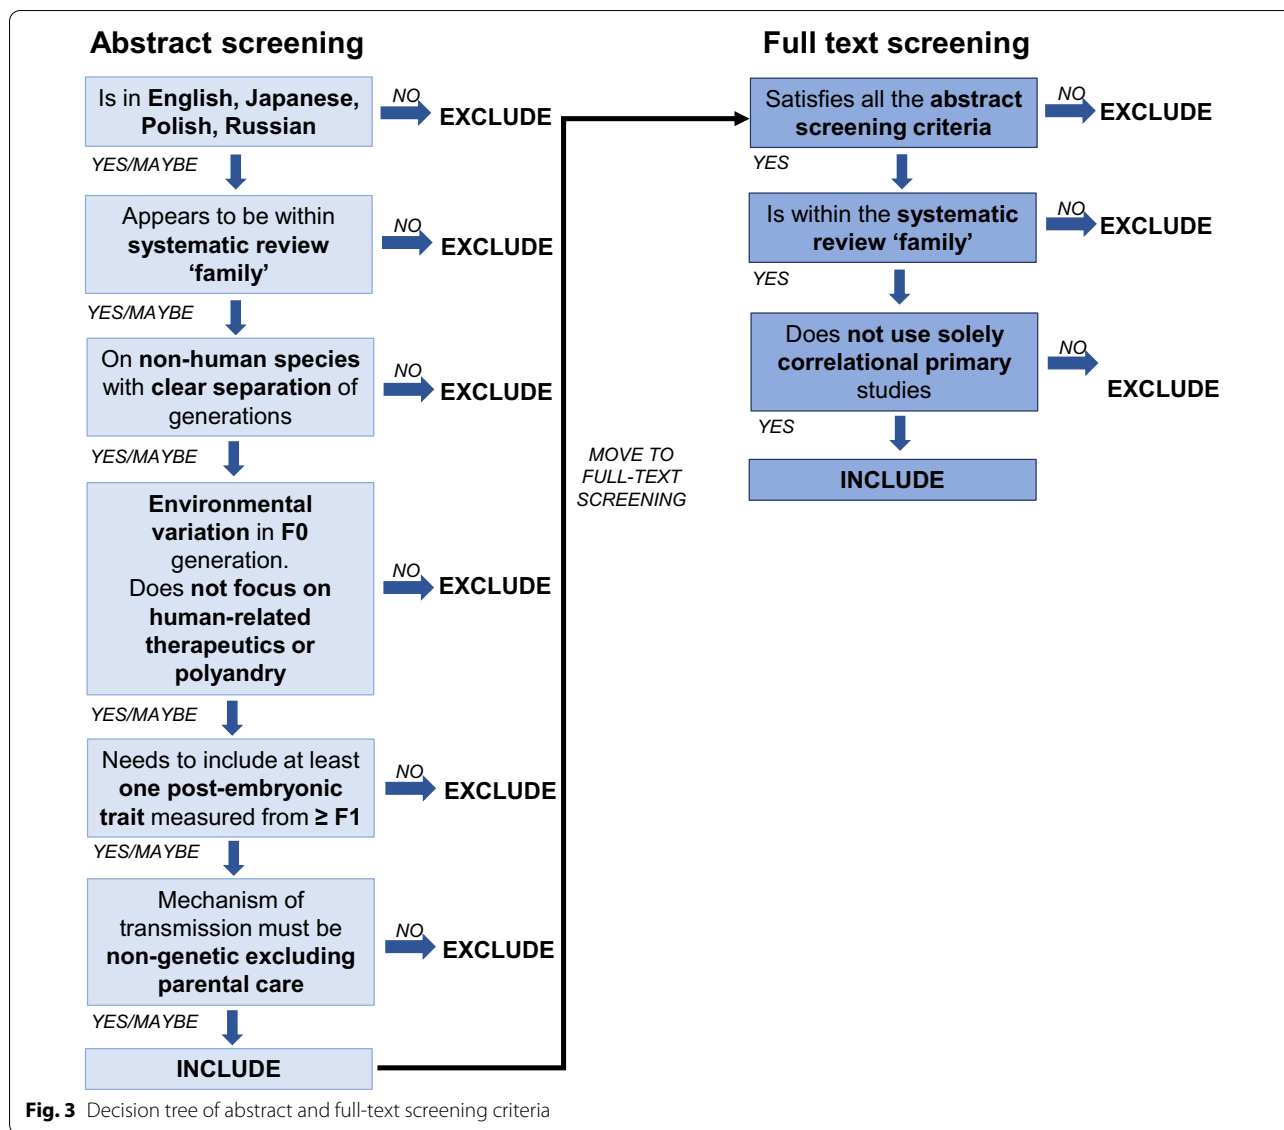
Abstract screening

Is in English, Japanese, Polish, Russian

NO

EXCLUDE

YES/MAYBE

Appears to be within systematic review 'family'

NO

EXCLUDE

YES/MAYBE

On non-human species with clear separation of generations

NO

EXCLUDE

YES/MAYBE

Environmental variation in F0 generation. Does not focus on human-related therapeutics or polyandry

NO

EXCLUDE

YES/MAYBE

Needs to include at least one post-embryonic trait measured from ≥ F1

NO

EXCLUDE

YES/MAYBE

Mechanism of transmission must be non-genetic excluding parental care

NO

EXCLUDE

YES/MAYBE

INCLUDE

MOVE TO FULL-TEXT SCREENING

Full text screening

Satisfies all the abstract screening criteria

NO

EXCLUDE

YES

Is within the systematic review 'family'

NO

EXCLUDE

YES

Does not use solely correlational primary studies

NO

EXCLUDE

YES

INCLUDE

Fig. 3 Decision tree of abstract and full-text screening criteria